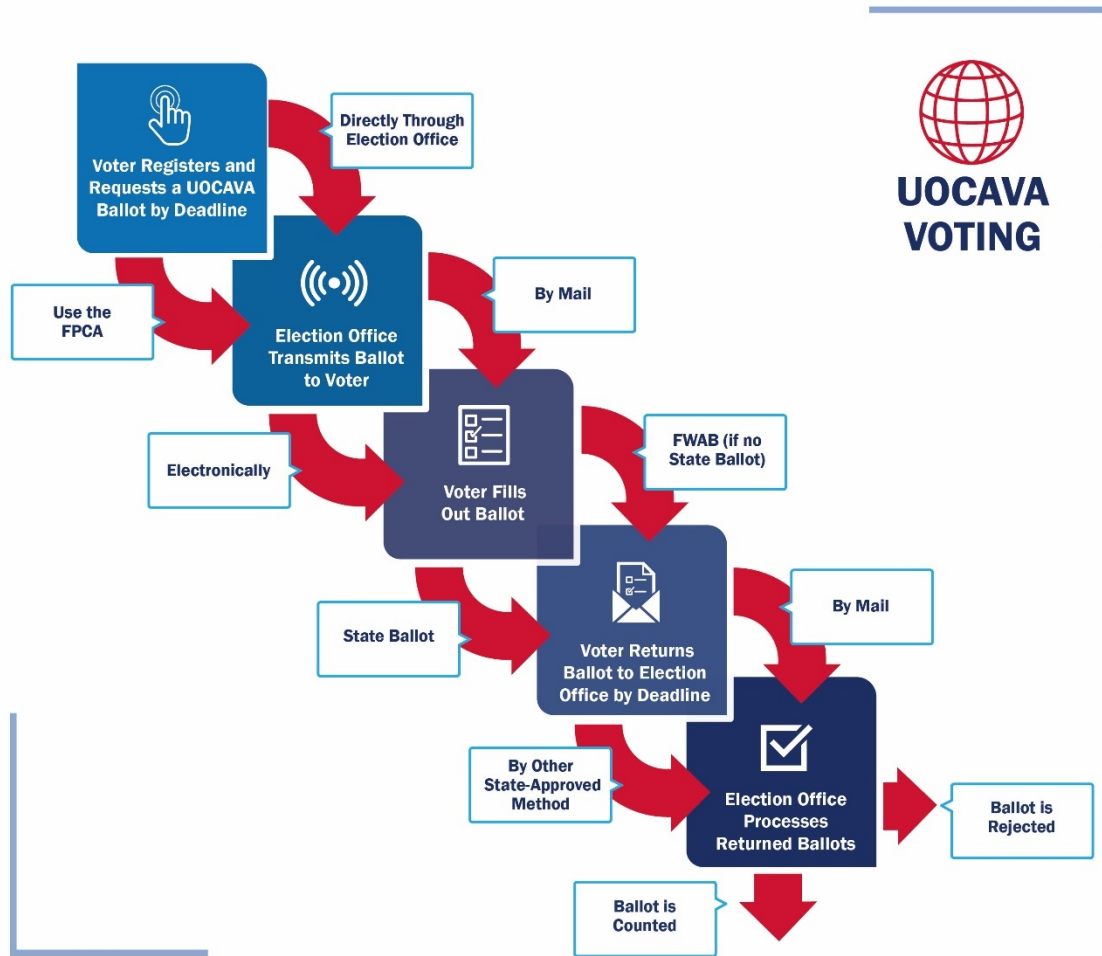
UOCAVA VOTING

Voter Registers and Requests a UOCAVA Ballot by Deadline

Directly Through Election Office

Use the FPCA

Election Office Transmits Ballot to Voter

By Mail

Electronically

Voter Fills Out Ballot

FWAB (if no State Ballot)

State Ballot

Voter Returns Ballot to Election Office by Deadline

By Mail

By Other State-Approved Method

Election Office Processes Returned Ballots

Ballot is Rejected

Ballot is Counted